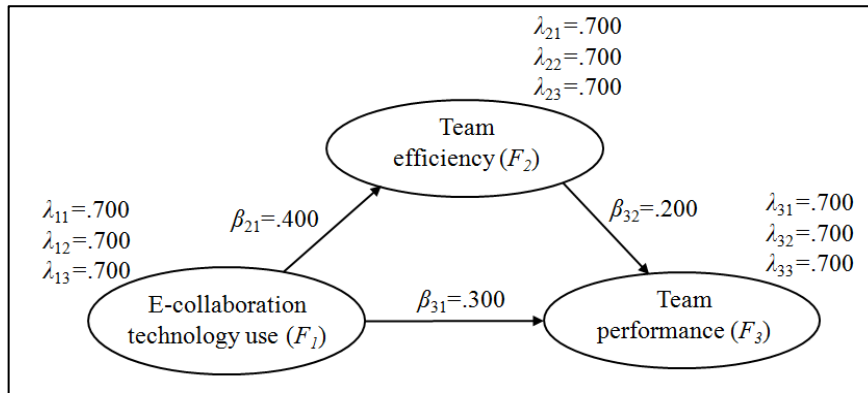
$\lambda_{21}$=.700
$\lambda_{22}$=.700
$\lambda_{23}$=.700

Team efficiency ($F_2$)

$\lambda_{11}$=.700
$\lambda_{12}$=.700
$\lambda_{13}$=.700

$\beta_{21}$=.400

$\beta_{32}$=.200

$\lambda_{31}$=.700
$\lambda_{32}$=.700
$\lambda_{33}$=.700

E-collaboration technology use ($F_1$)

$\beta_{31}$=.300

Team performance ($F_3$)